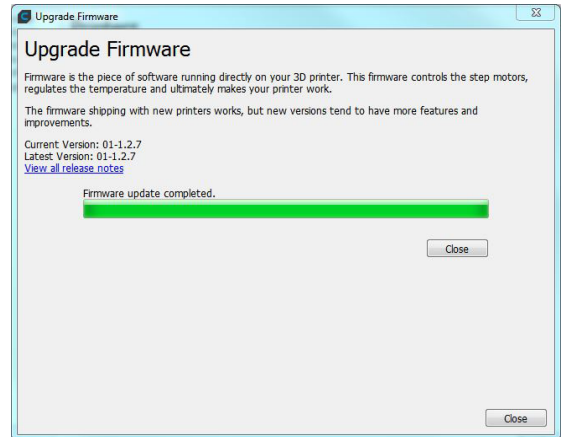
Upgrade Firmware

Upgrade Firmware

Firmware is the piece of software running directly on your 3D printer. This firmware controls the step motors, regulates the temperature and ultimately makes your printer work.

The firmware shipping with new printers works, but new versions tend to have more features and improvements.

Current Version: 01-1.2.7
Latest Version: 01-1.2.7
View all release notes

Firmware update completed.

Close

Close